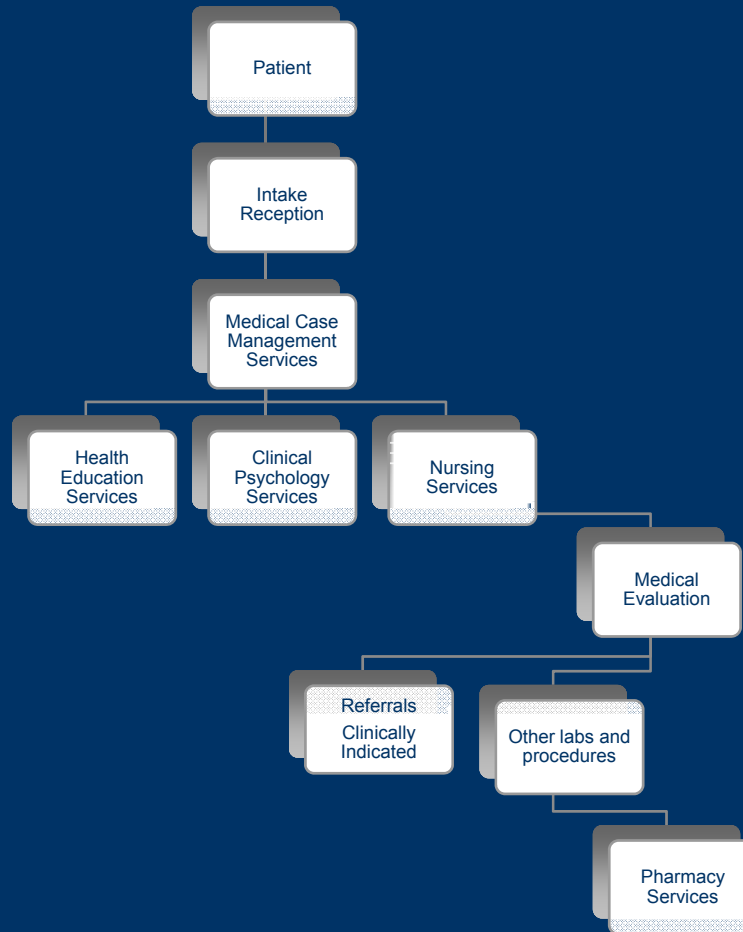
Patient

Intake Reception

Medical Case Management Services

Health Education Services

Clinical Psychology Services

Nursing Services

Medical Evaluation

Referrals

Clinically Indicated

Other labs and procedures

Pharmacy Services